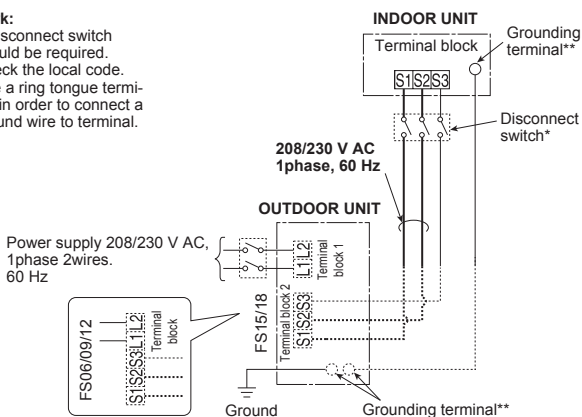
k:
isconnect switch
uld be required.
eck the local code.
e a ring tongue termi-
in order to connect a
und wire to terminal.

INDOOR UNIT

Terminal block

Grounding terminal**

S1 S2 S3

Disconnect switch*

208/230 V AC
1phase, 60 Hz

OUTDOOR UNIT

Power supply 208/230 V AC, 1phase 2wires. 60 Hz

L1 L2 Terminal block 1

FS15/18

Terminal block 2
S1 S2 S3

FS06/09/12

S1 S2 S3 L1 L2 Terminal block

Ground

Grounding terminal**